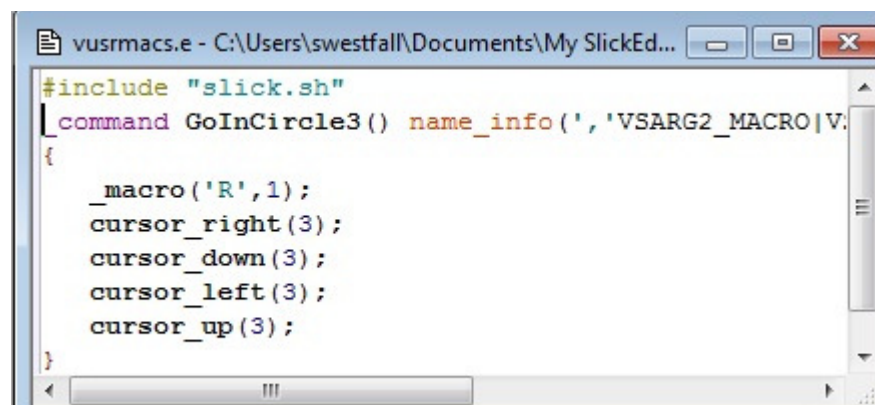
vusrmacs.e - C:\Users\swestfall\Documents\My SlickEd...

#include "slick.sh"
_command GoInCircle3() name_info(','VSARG2_MACRO|V
{
   _macro('R',1);
   cursor_right(3);
   cursor_down(3);
   cursor_left(3);
   cursor_up(3);
}